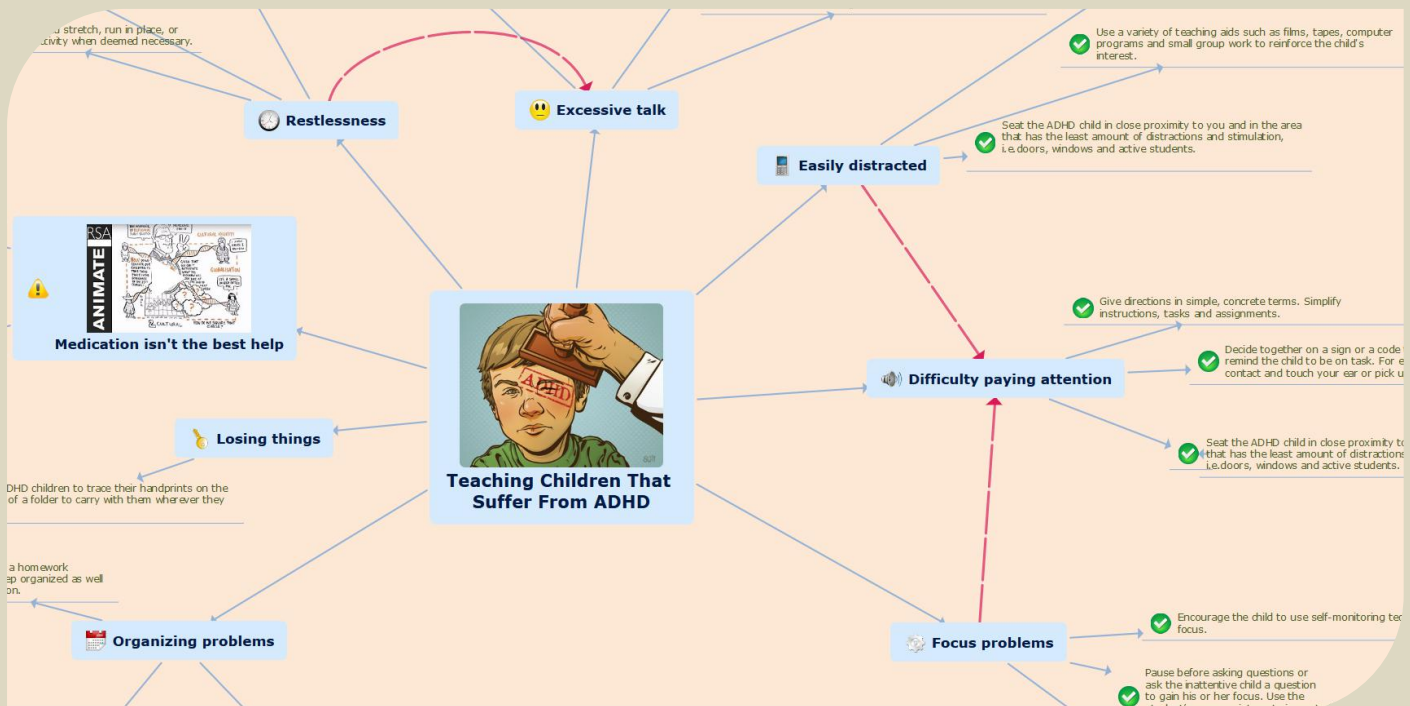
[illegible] stretch, run in place, or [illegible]ctivity when deemed necessary.

Restlessness

Excessive talk

Use a variety of teaching aids such as films, tapes, computer programs and small group work to reinforce the child's interest.

Seat the ADHD child in close proximity to you and in the area that has the least amount of distractions and stimulation, i.e.doors, windows and active students.

Easily distracted

RSA ANIMATE

Medication isn't the best help

Give directions in simple, concrete terms. Simplify instructions, tasks and assignments.

Decide together on a sign or a code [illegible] remind the child to be on task. For e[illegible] contact and touch your ear or pick u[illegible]

Difficulty paying attention

ADHD

Losing things

Seat the ADHD child in close proximity t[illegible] that has the least amount of distraction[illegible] i.e.doors, windows and active students.

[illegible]DHD children to trace their handprints on the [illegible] of a folder to carry with them wherever they

Teaching Children That Suffer From ADHD

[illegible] a homework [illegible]ep organized as well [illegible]on.

Organizing problems

Focus problems

Encourage the child to use self-monitoring te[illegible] focus.

Pause before asking questions or ask the inattentive child a question to gain his or her focus. Use the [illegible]